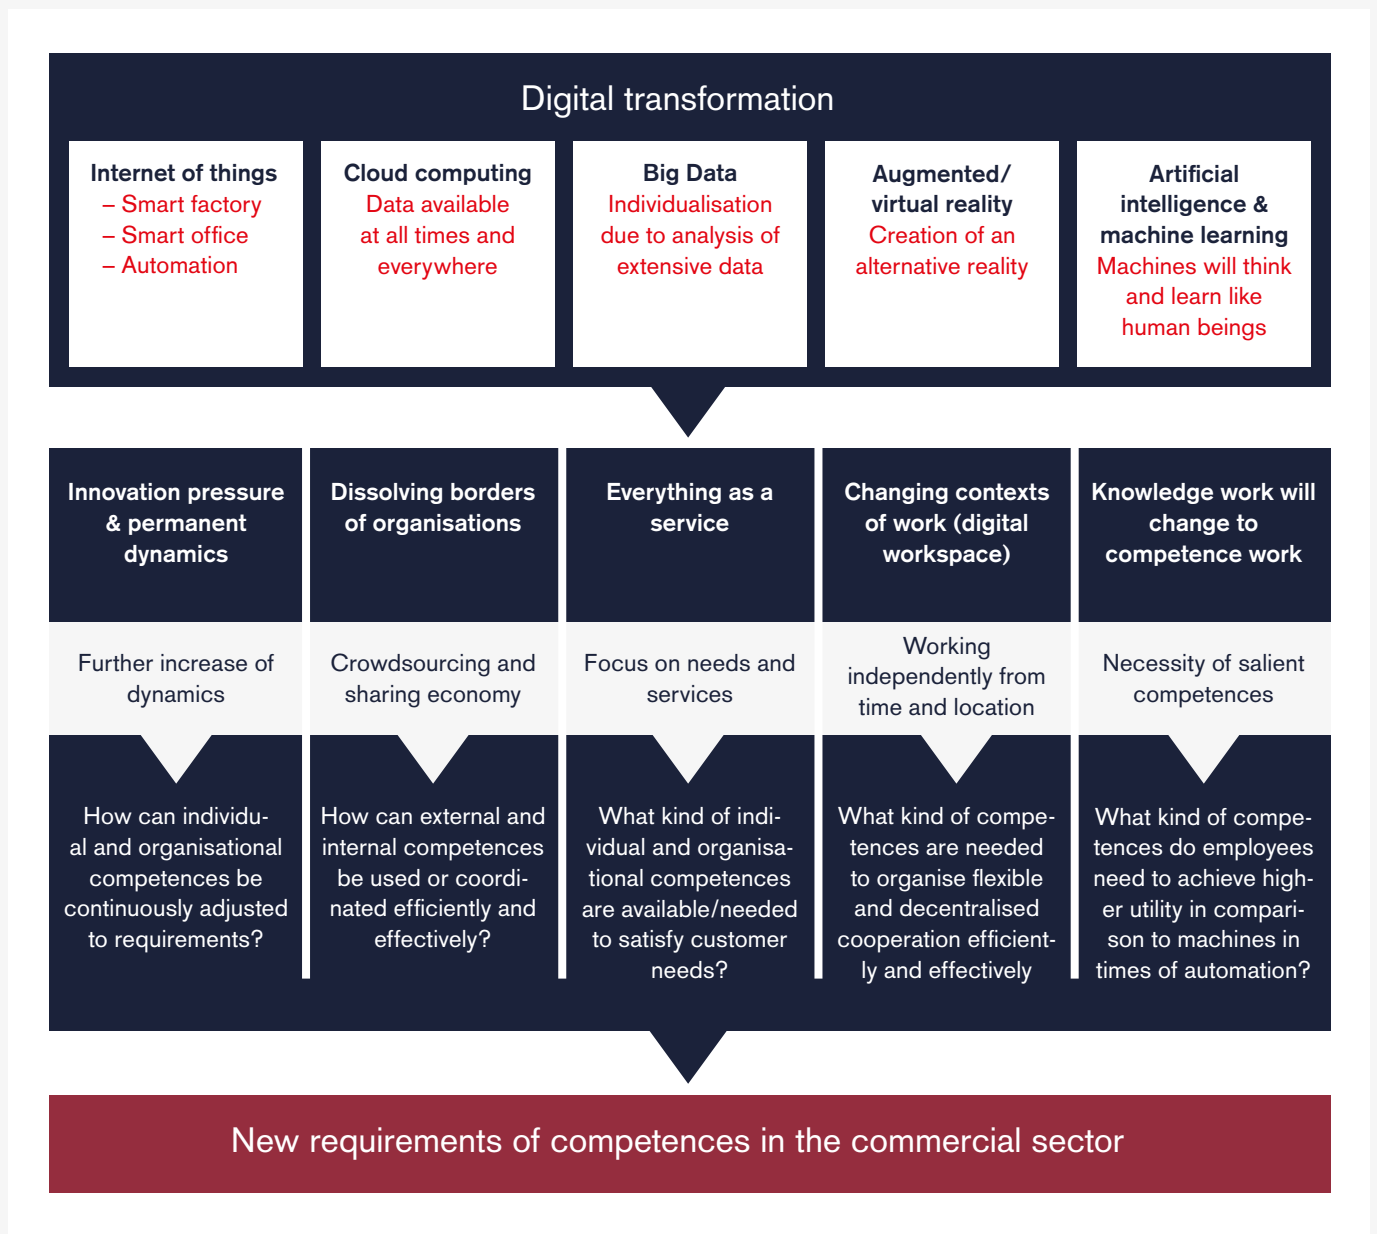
Digital transformation

Internet of things
– Smart factory
– Smart office
– Automation

Cloud computing
Data available at all times and everywhere

Big Data
Individualisation due to analysis of extensive data

Augmented/ virtual reality
Creation of an alternative reality

Artificial intelligence & machine learning
Machines will think and learn like human beings

Innovation pressure & permanent dynamics

Further increase of dynamics

How can individual and organisational competences be continuously adjusted to requirements?

Dissolving borders of organisations

Crowdsourcing and sharing economy

How can external and internal competences be used or coordinated efficiently and effectively?

Everything as a service

Focus on needs and services

What kind of individual and organisational competences are available/needed to satisfy customer needs?

Changing contexts of work (digital workspace)

Working independently from time and location

What kind of competences are needed to organise flexible and decentralised cooperation efficiently and effectively

Knowledge work will change to competence work

Necessity of salient competences

What kind of competences do employees need to achieve higher utility in comparison to machines in times of automation?

New requirements of competences in the commercial sector